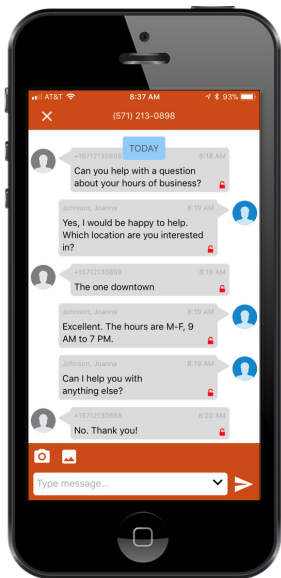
AT&T 8:37 AM 93%

(571) 213-0898

TODAY

+15712130898 8:18 AM
Can you help with a question about your hours of business?

Johnson, Joanna 8:19 AM
Yes, I would be happy to help. Which location are you interested in?

+15712130898 8:18 AM
The one downtown

Johnson, Joanna 8:19 AM
Excellent. The hours are M-F, 9 AM to 7 PM.

Johnson, Joanna 8:19 AM
Can I help you with anything else?

+15712130898 8:20 AM
No. Thank you!

Type message...